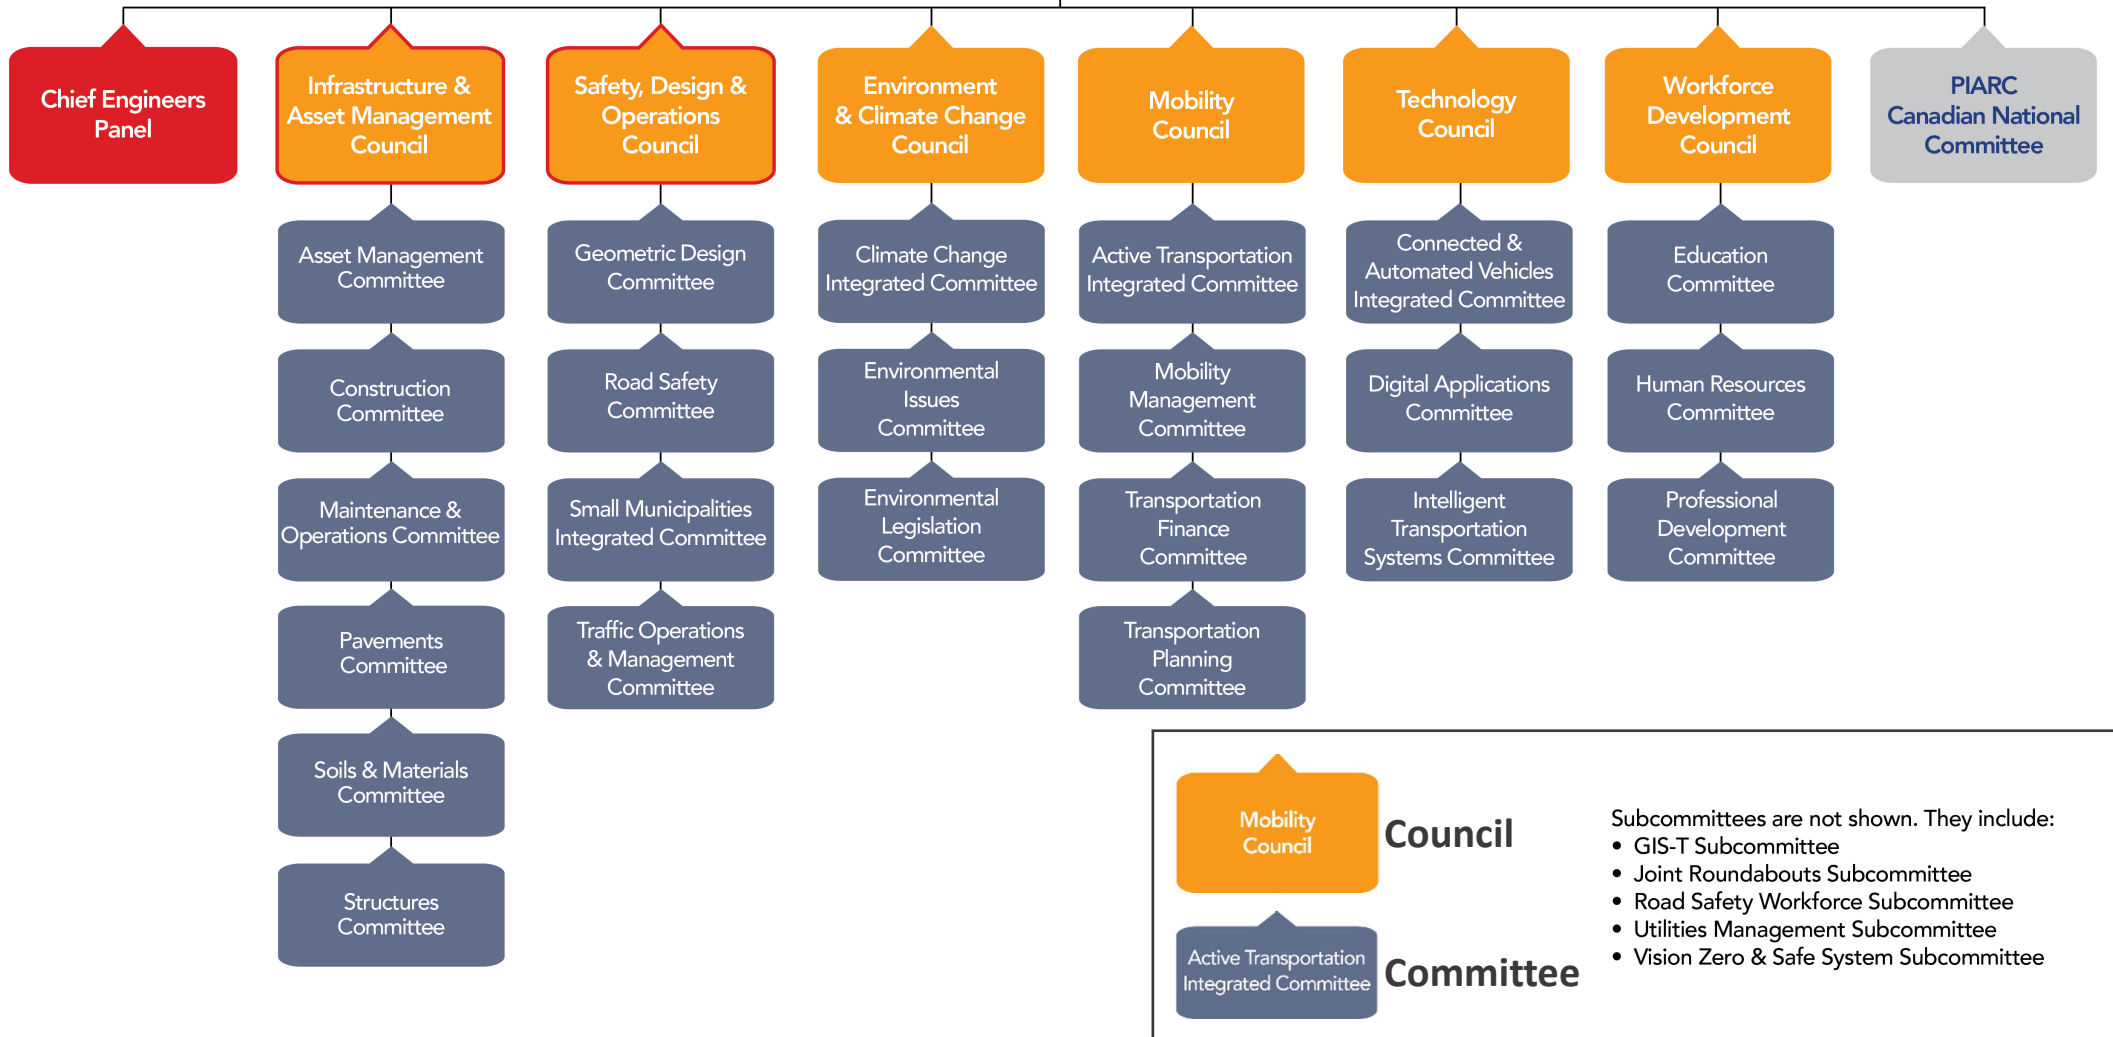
Chief Engineers Panel

Infrastructure & Asset Management Council

Asset Management Committee

Construction Committee

Maintenance & Operations Committee

Pavements Committee

Soils & Materials Committee

Structures Committee

Safety, Design & Operations Council

Geometric Design Committee

Road Safety Committee

Small Municipalities Integrated Committee

Traffic Operations & Management Committee

Environment & Climate Change Council

Climate Change Integrated Committee

Environmental Issues Committee

Environmental Legislation Committee

Mobility Council

Active Transportation Integrated Committee

Mobility Management Committee

Transportation Finance Committee

Transportation Planning Committee

Technology Council

Connected & Automated Vehicles Integrated Committee

Digital Applications Committee

Intelligent Transportation Systems Committee

Workforce Development Council

Education Committee

Human Resources Committee

Professional Development Committee

PIARC Canadian National Committee

Mobility Council

Council

Active Transportation Integrated Committee

Committee

Subcommittees are not shown. They include:
• GIS-T Subcommittee
• Joint Roundabouts Subcommittee
• Road Safety Workforce Subcommittee
• Utilities Management Subcommittee
• Vision Zero & Safe System Subcommittee